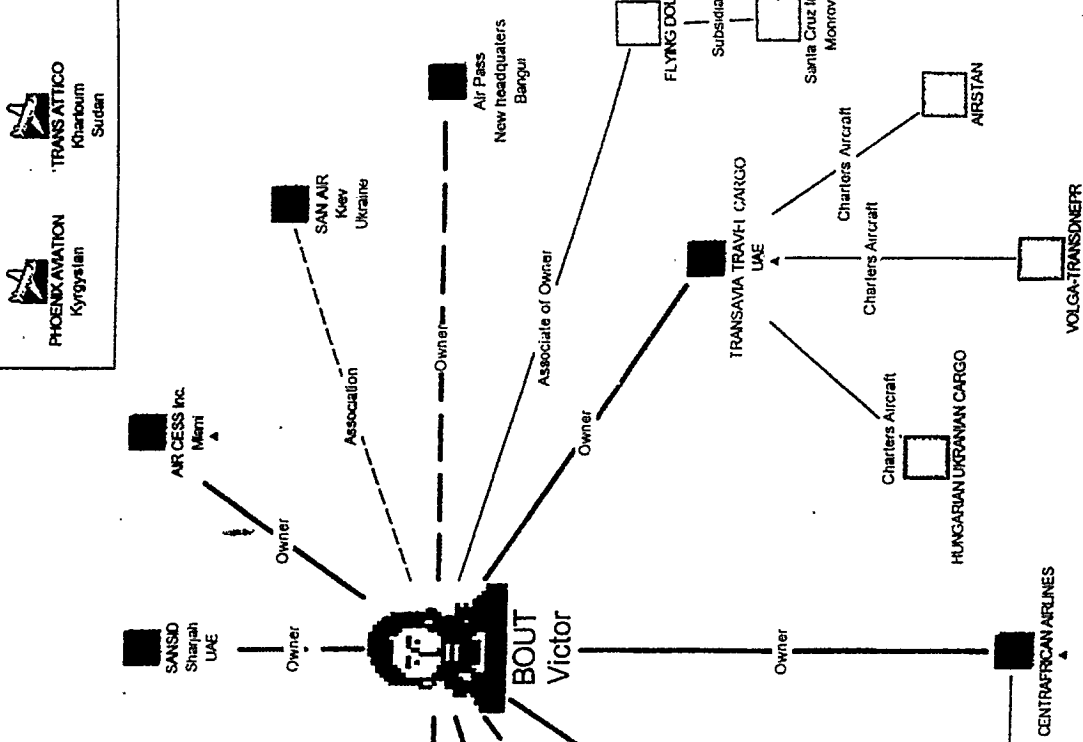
PHOENIX AVIATION
Kyrgystan

TRANS ATTICO
Khartoum
Sudan

AIR CESS Inc.
Miami

SANSID
Sharjah
UAE

Owner

Owner

Association

SAN AIR
Kiev
Ukraine

Owner

Air Pass
New headquaters
Bangui

Associate of Owner

FLYING DOL

Subsidia

Santa Cruz I
Monrov

AIRSTAN

Charters Aircraft

TRANSAVIA TRAVEL CARGO
UAE

Charters Aircraft

VOLGA-TRANSDNEPR

Charters Aircraft

HUNGARIAN UKRANIAN CARGO

Owner

BOUT
Victor

Owner

CENTRAFRICAN AIRLINES